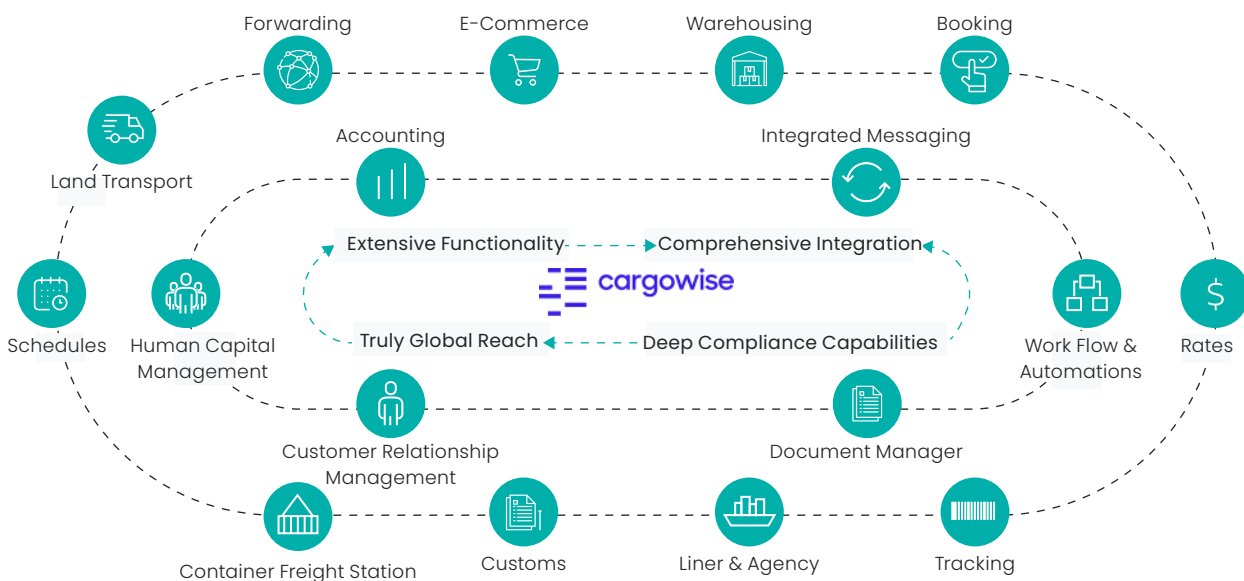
Forwarding
E-Commerce
Warehousing
Booking
Land Transport
Accounting
Integrated Messaging
Extensive Functionality
Comprehensive Integration
cargowise
Schedules
Human Capital Management
Work Flow & Automations
Rates
Truly Global Reach
Deep Compliance Capabilities
Customer Relationship Management
Document Manager
Container Freight Station
Customs
Liner & Agency
Tracking